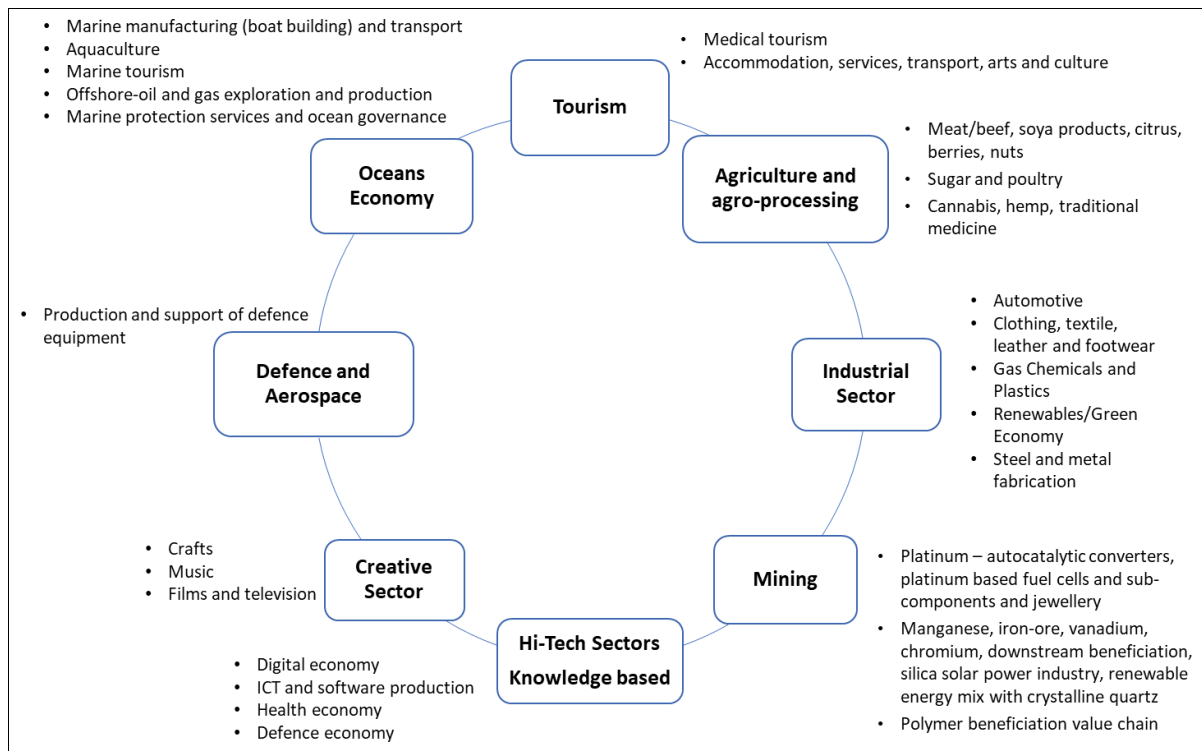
• Marine manufacturing (boat building) and transport
• Aquaculture
• Marine tourism
• Offshore-oil and gas exploration and production
• Marine protection services and ocean governance

• Medical tourism
• Accommodation, services, transport, arts and culture

Tourism

Oceans Economy

Agriculture and agro-processing

• Meat/beef, soya products, citrus, berries, nuts
• Sugar and poultry
• Cannabis, hemp, traditional medicine

• Production and support of defence equipment

Defence and Aerospace

• Automotive
• Clothing, textile, leather and footwear
• Gas Chemicals and Plastics
• Renewables/Green Economy
• Steel and metal fabrication

Industrial Sector

• Crafts
• Music
• Films and television

Creative Sector

Mining

• Platinum – autocatalytic converters, platinum based fuel cells and sub-components and jewellery
• Manganese, iron-ore, vanadium, chromium, downstream beneficiation, silica solar power industry, renewable energy mix with crystalline quartz
• Polymer beneficiation value chain

Hi-Tech Sectors
Knowledge based

• Digital economy
• ICT and software production
• Health economy
• Defence economy